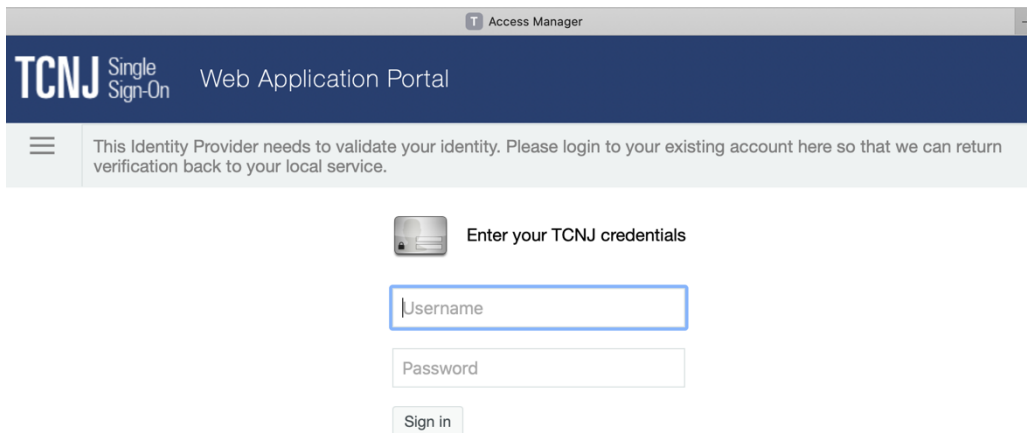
T Access Manager

TCNJ Single Sign-On Web Application Portal

This Identity Provider needs to validate your identity. Please login to your existing account here so that we can return verification back to your local service.

Enter your TCNJ credentials

Username

Password

Sign in